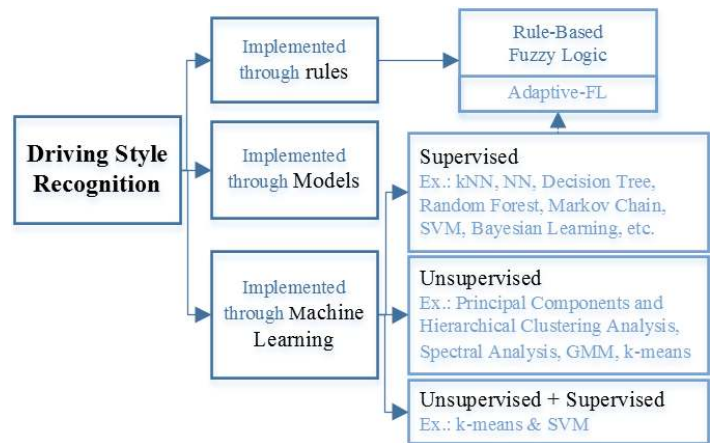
Driving Style Recognition

Implemented through rules

Implemented through Models

Implemented through Machine Learning

Rule-Based Fuzzy Logic

Adaptive-FL

Supervised
Ex.: kNN, NN, Decision Tree, Random Forest, Markov Chain, SVM, Bayesian Learning, etc.

Unsupervised
Ex.: Principal Components and Hierarchical Clustering Analysis, Spectral Analysis, GMM, k-means

Unsupervised + Supervised
Ex.: k-means & SVM